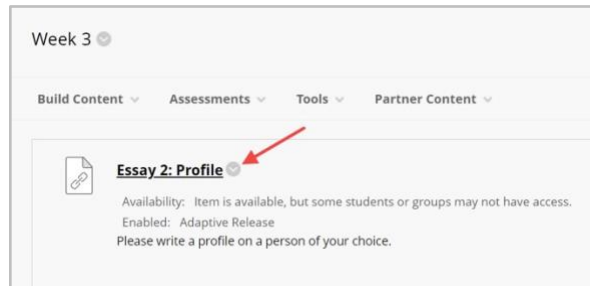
Week 3

Build Content Assessments Tools Partner Content

Essay 2: Profile

Availability: Item is available, but some students or groups may not have access.

Enabled: Adaptive Release

Please write a profile on a person of your choice.